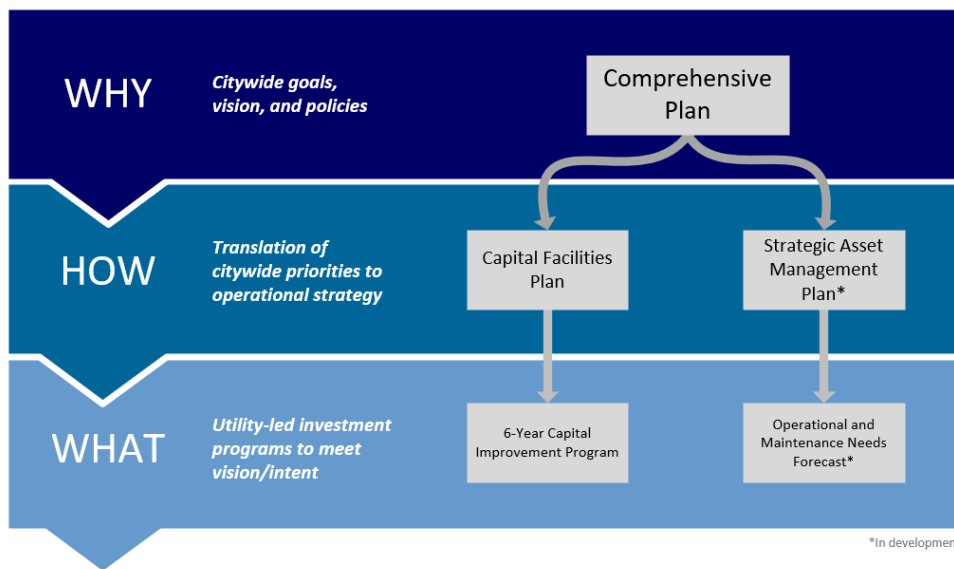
WHY

Citywide goals, vision, and policies

Comprehensive Plan

HOW

Translation of citywide priorities to operational strategy

Capital Facilities Plan

Strategic Asset Management Plan*

WHAT

Utility-led investment programs to meet vision/intent

6-Year Capital Improvement Program

Operational and Maintenance Needs Forecast*

*In developmen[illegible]